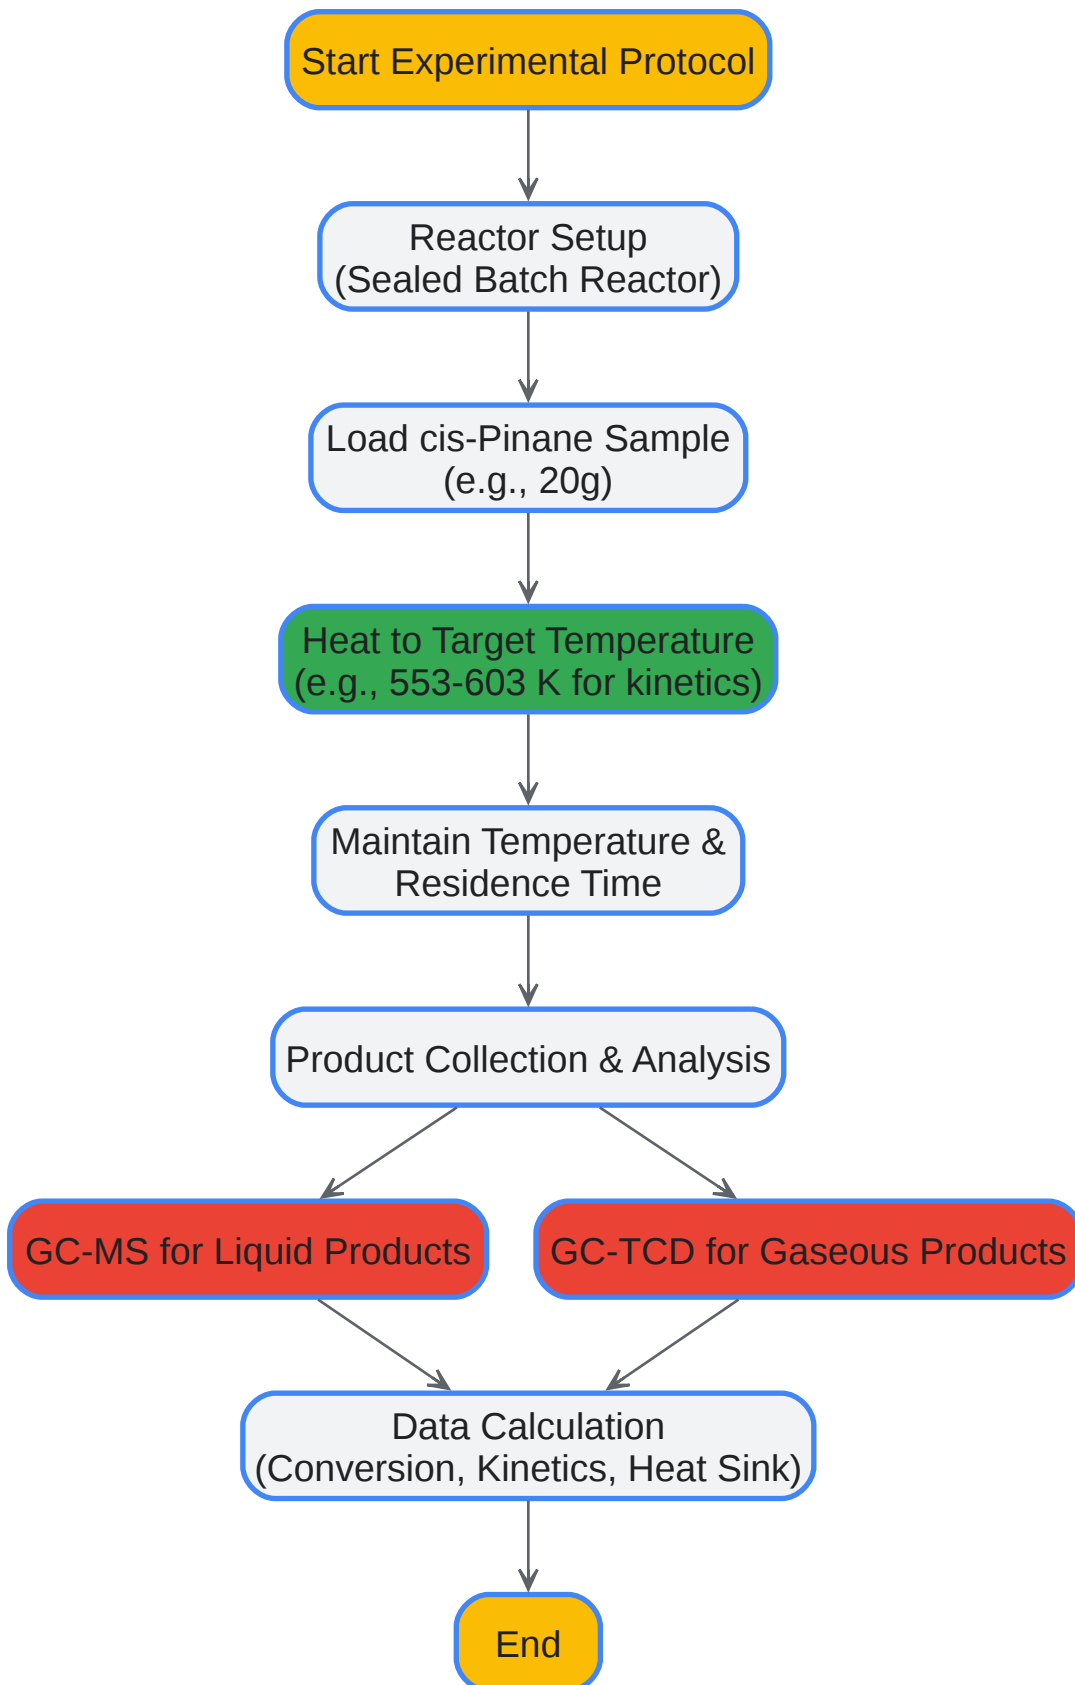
Start Experimental Protocol

Reactor Setup
(Sealed Batch Reactor)

Load cis-Pinane Sample
(e.g., 20g)

Heat to Target Temperature
(e.g., 553-603 K for kinetics)

Maintain Temperature &
Residence Time

Product Collection & Analysis

GC-MS for Liquid Products

GC-TCD for Gaseous Products

Data Calculation
(Conversion, Kinetics, Heat Sink)

End